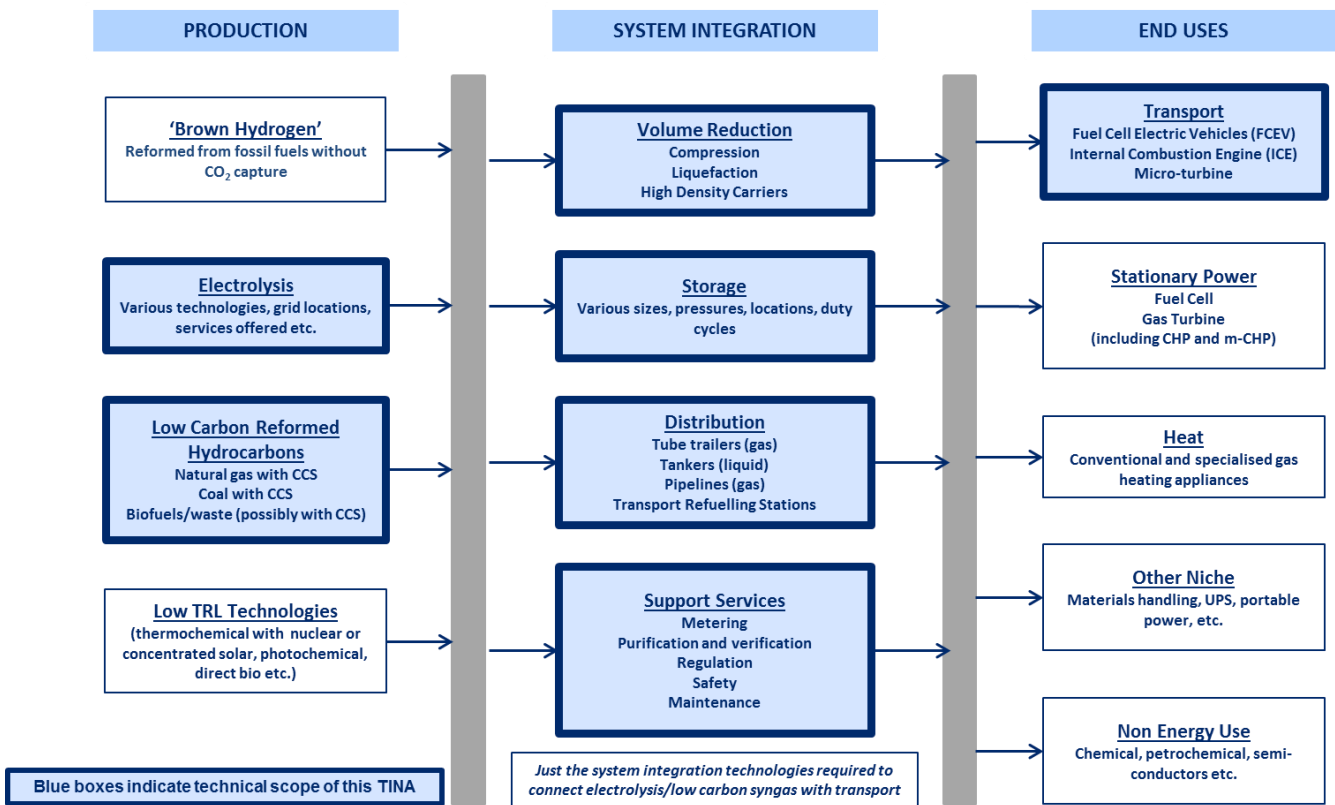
PRODUCTION

SYSTEM INTEGRATION

END USES

'Brown Hydrogen'
Reformed from fossil fuels without $CO_2$ capture

Electrolysis
Various technologies, grid locations, services offered etc.

Low Carbon Reformed Hydrocarbons
Natural gas with CCS
Coal with CCS
Biofuels/waste (possibly with CCS)

Low TRL Technologies
(thermochemical with nuclear or concentrated solar, photochemical, direct bio etc.)

Blue boxes indicate technical scope of this TINA

Volume Reduction
Compression
Liquefaction
High Density Carriers

Storage
Various sizes, pressures, locations, duty cycles

Distribution
Tube trailers (gas)
Tankers (liquid)
Pipelines (gas)
Transport Refuelling Stations

Support Services
Metering
Purification and verification
Regulation
Safety
Maintenance

Just the system integration technologies required to connect electrolysis/low carbon syngas with transport

Transport
Fuel Cell Electric Vehicles (FCEV)
Internal Combustion Engine (ICE)
Micro-turbine

Stationary Power
Fuel Cell
Gas Turbine
(including CHP and m-CHP)

Heat
Conventional and specialised gas heating appliances

Other Niche
Materials handling, UPS, portable power, etc.

Non Energy Use
Chemical, petrochemical, semi-conductors etc.